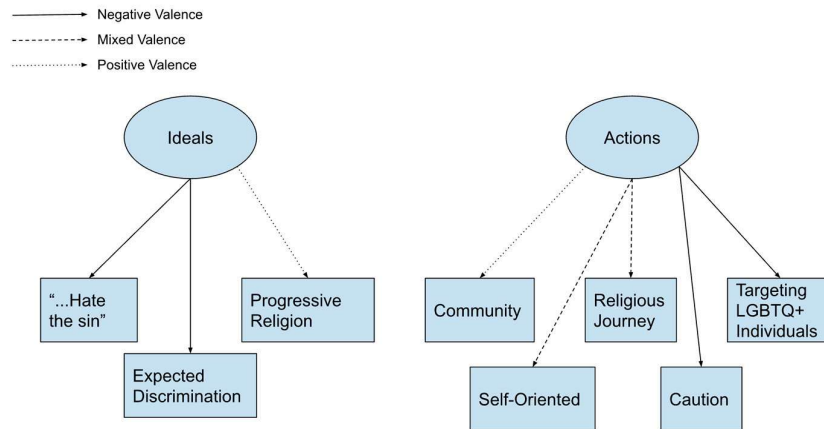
Negative Valence
Mixed Valence
Positive Valence

Ideals

"...Hate the sin"

Expected Discrimination

Progressive Religion

Actions

Community

Self-Oriented

Religious Journey

Caution

Targeting LGBTQ+ Individuals